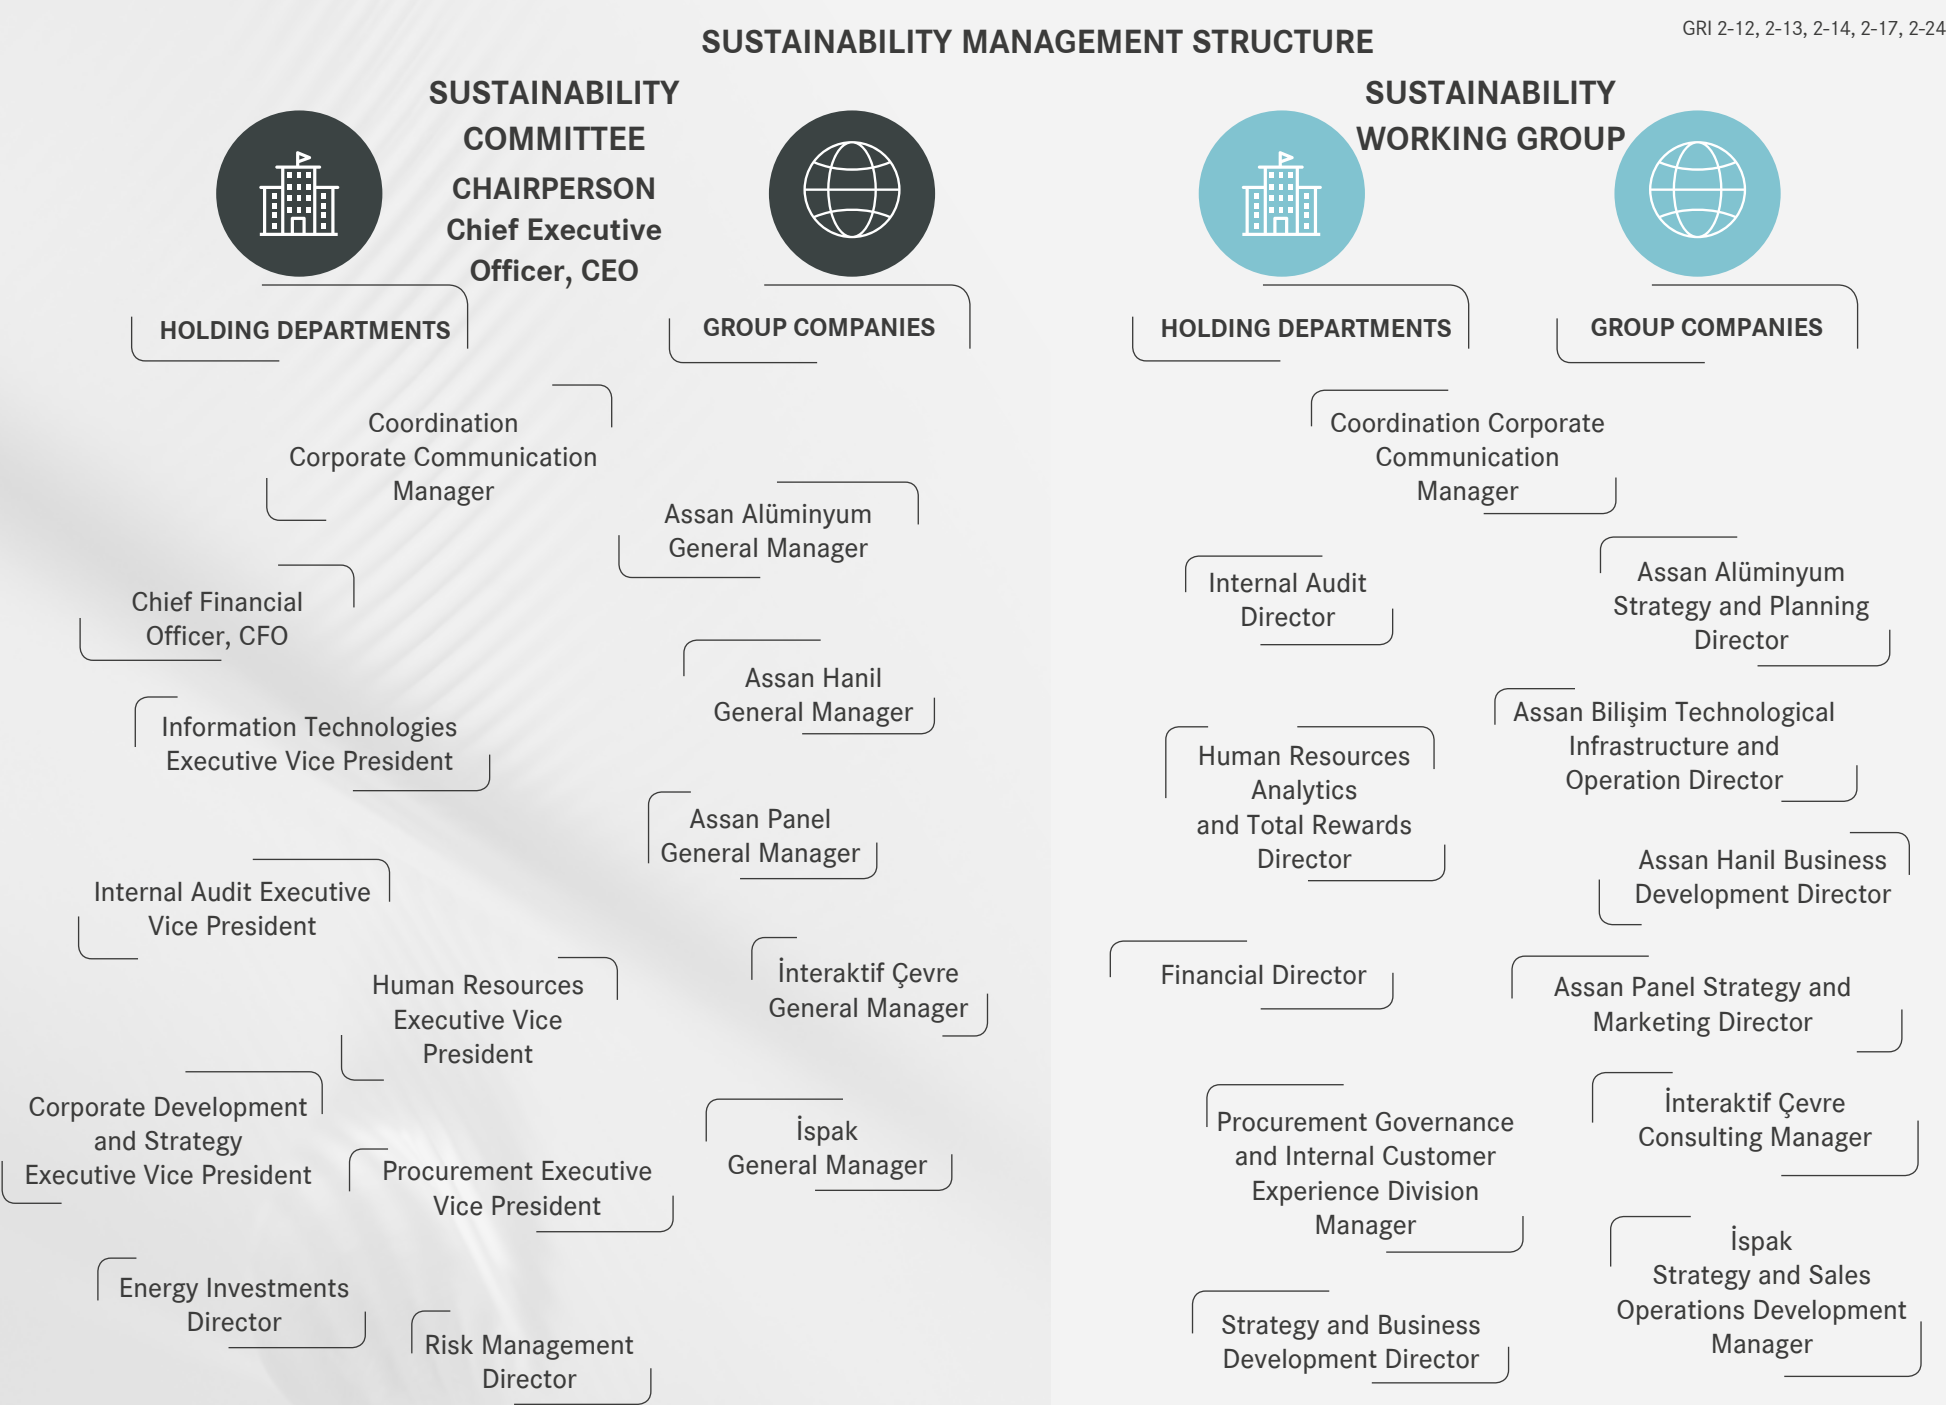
SUSTAINABILITY MANAGEMENT STRUCTURE

GRI 2-12, 2-13, 2-14, 2-17, 2-24

SUSTAINABILITY COMMITTEE

CHAIRPERSON
Chief Executive Officer, CEO

HOLDING DEPARTMENTS

GROUP COMPANIES

Coordination
Corporate Communication Manager

Chief Financial Officer, CFO

Information Technologies Executive Vice President

Internal Audit Executive Vice President

Human Resources Executive Vice President

Corporate Development and Strategy Executive Vice President

Procurement Executive Vice President

Energy Investments Director

Risk Management Director

Assan Alüminyum General Manager

Assan Hanil General Manager

Assan Panel General Manager

İnteraktif Çevre General Manager

İspak General Manager

SUSTAINABILITY WORKING GROUP

HOLDING DEPARTMENTS

GROUP COMPANIES

Coordination Corporate Communication Manager

Internal Audit Director

Human Resources Analytics and Total Rewards Director

Financial Director

Procurement Governance and Internal Customer Experience Division Manager

Strategy and Business Development Director

Assan Alüminyum Strategy and Planning Director

Assan Bilişim Technological Infrastructure and Operation Director

Assan Hanil Business Development Director

Assan Panel Strategy and Marketing Director

İnteraktif Çevre Consulting Manager

İspak Strategy and Sales Operations Development Manager